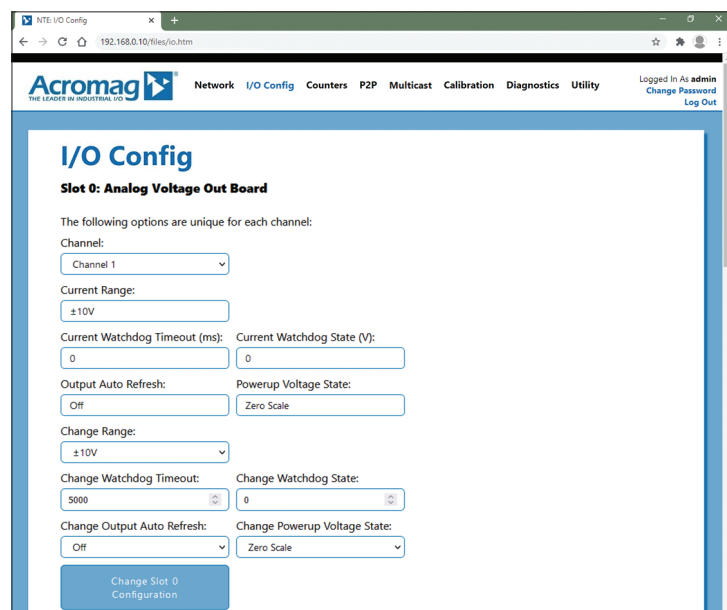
NTE: I/O Config

192.168.0.10/files/io.htm

Acromag
THE LEADER IN INDUSTRIAL I/O

Network I/O Config Counters P2P Multicast Calibration Diagnostics Utility

Logged In As admin
Change Password
Log Out

I/O Config

Slot 0: Analog Voltage Out Board

The following options are unique for each channel:

Channel:
Channel 1

Current Range:
±10V

Current Watchdog Timeout (ms):
0

Current Watchdog State (V):
0

Output Auto Refresh:
Off

Powerup Voltage State:
Zero Scale

Change Range:
±10V

Change Watchdog Timeout:
5000

Change Watchdog State:
0

Change Output Auto Refresh:
Off

Change Powerup Voltage State:
Zero Scale

Change Slot 0 Configuration